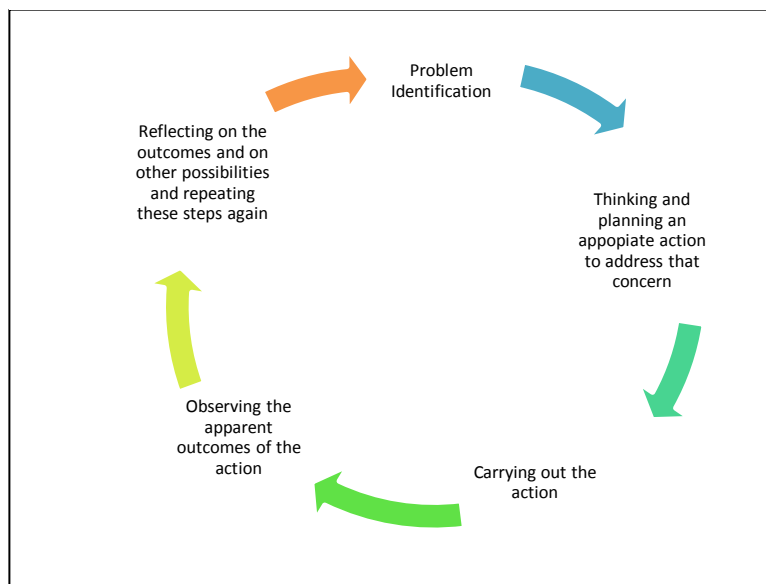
Problem Identification

Thinking and planning an appopiate action to address that concern

Carrying out the action

Observing the apparent outcomes of the action

Reflecting on the outcomes and on other possibilities and repeating these steps again